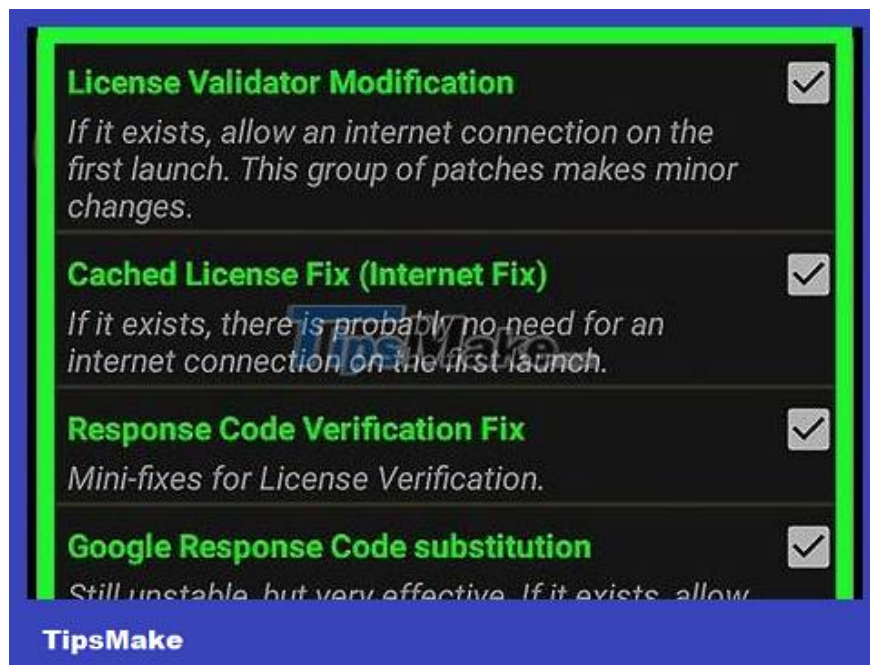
License Validator Modification

If it exists, allow an internet connection on the first launch. This group of patches makes minor changes.

Cached License Fix (Internet Fix)

If it exists, there is probably no need for an internet connection on the first launch.

TipsMake

Response Code Verification Fix

Mini-fixes for License Verification.

Google Response Code substitution

Still unstable, but very effective. If it exists, allow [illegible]

TipsMake